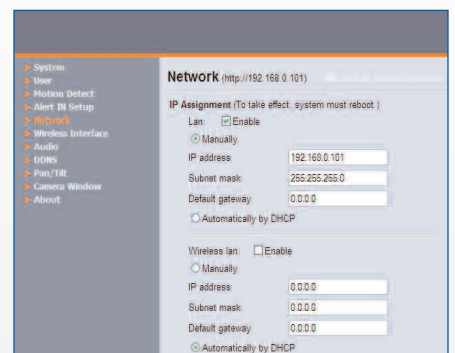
System
User
Motion Detect
Alert IN Setup
Network
Wireless Interface
Audio
DDNS
Pan/Tilt
Camera Window
About

Network (http://192.168.0.101)

IP Assignment (To take effect, system must reboot.)

Lan: Enable

Manually

IP address 192.168.0.101

Subnet mask 255.255.255.0

Default gateway 0.0.0.0

Automatically by DHCP

Wireless lan: Enable

Manually

IP address 0.0.0.0

Subnet mask 0.0.0.0

Default gateway 0.0.0.0

Automatically by DHCP